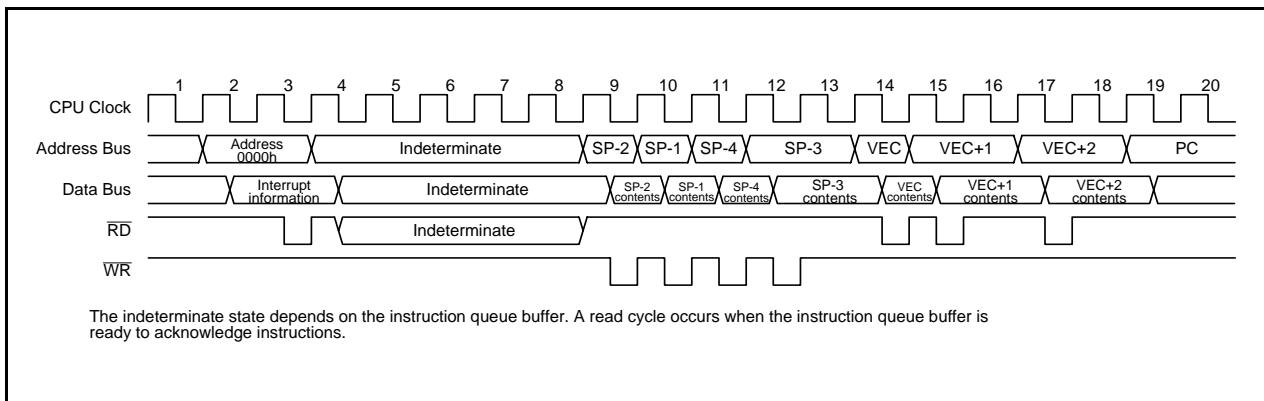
1 2 3 4 5 6 7 8 9 10 11 12 13 14 15 16 17 18 19 20

CPU Clock

Address Bus
Address 0000h
Indeterminate
SP-2 SP-1 SP-4 SP-3 VEC VEC+1 VEC+2 PC

Data Bus
Interrupt information
Indeterminate
SP-2 contents SP-1 contents SP-4 contents SP-3 contents VEC contents VEC+1 contents VEC+2 contents

$\overline{RD}$
Indeterminate

$\overline{WR}$

The indeterminate state depends on the instruction queue buffer. A read cycle occurs when the instruction queue buffer is ready to acknowledge instructions.